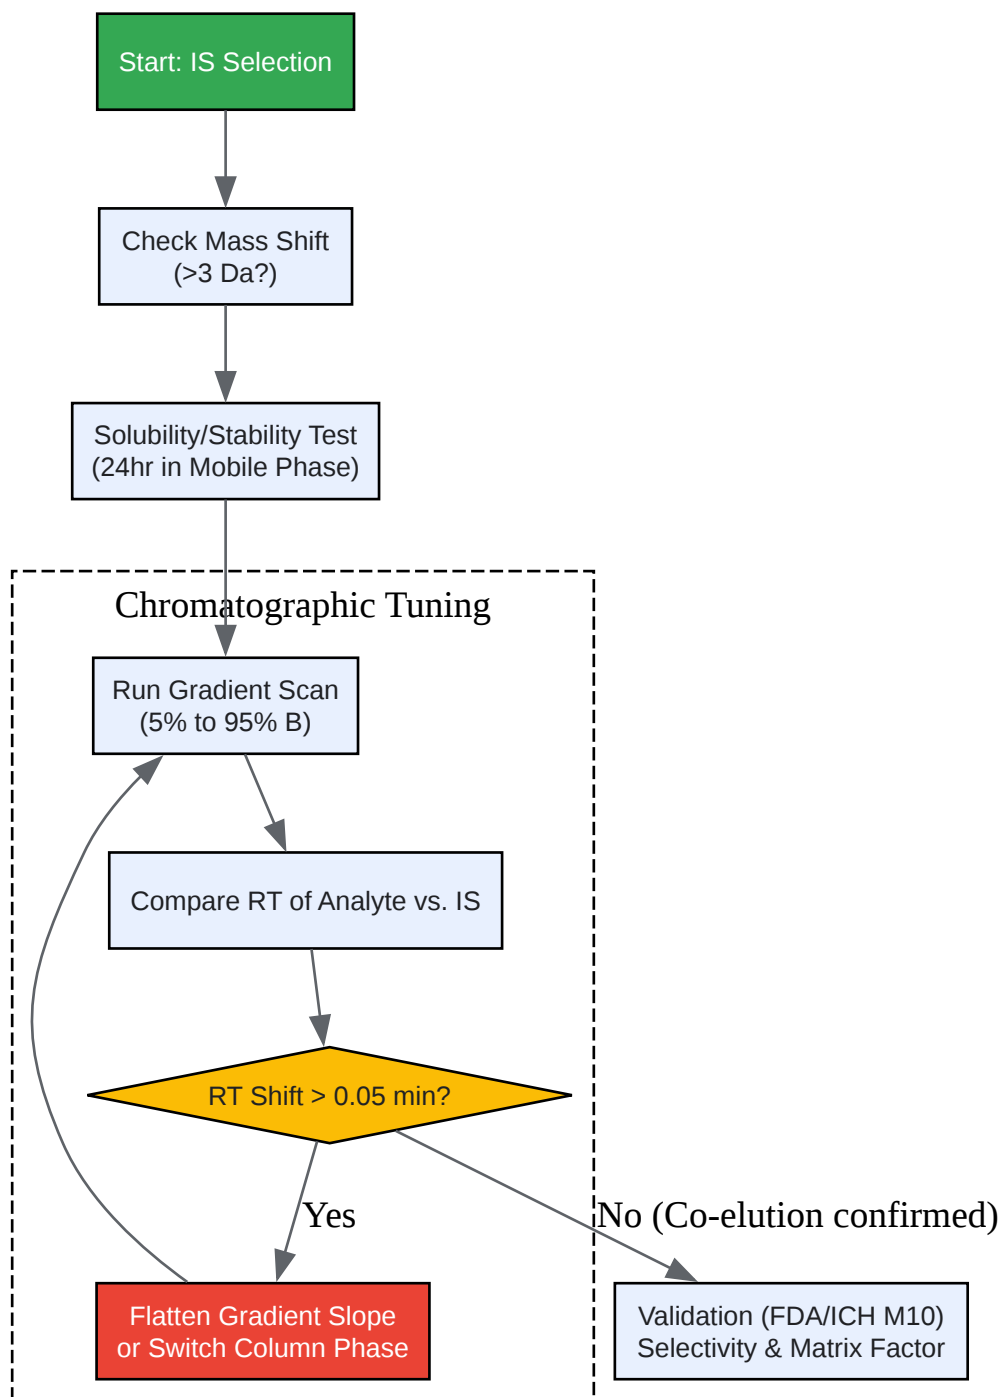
Start: IS Selection

Check Mass Shift (>3 Da?)

Solubility/Stability Test (24hr in Mobile Phase)

Chromatographic Tuning

Run Gradient Scan (5% to 95% B)

Compare RT of Analyte vs. IS

RT Shift > 0.05 min?

Yes

No (Co-elution confirmed)

Flatten Gradient Slope or Switch Column Phase

Validation (FDA/ICH M10) Selectivity & Matrix Factor